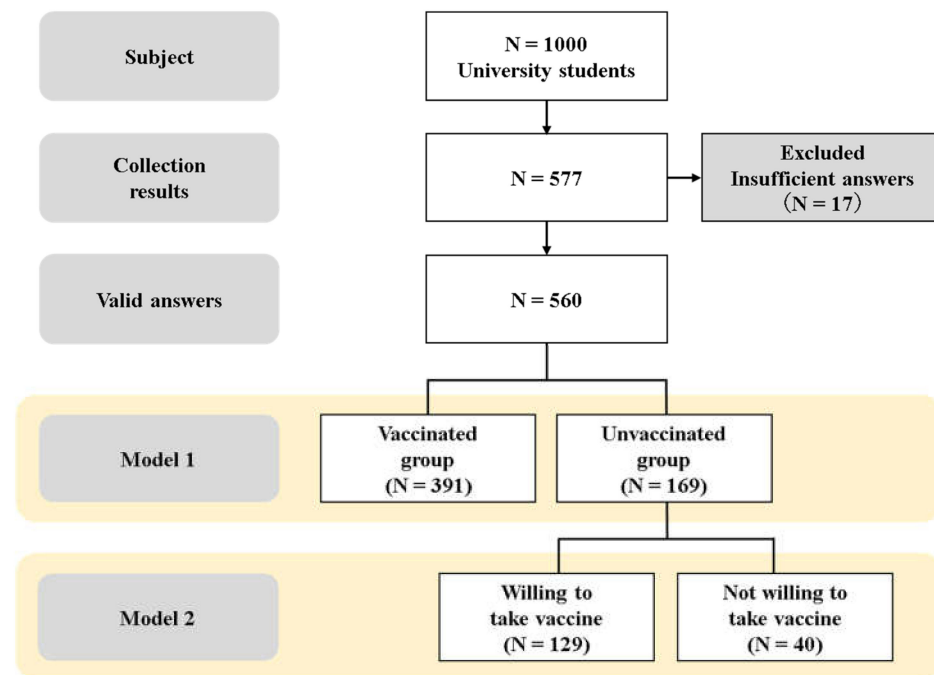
Subject

N = 1000
University students

Collection results

N = 577

Excluded
Insufficient answers
（N = 17）

Valid answers

N = 560

Model 1

Vaccinated group
(N = 391)

Unvaccinated group
(N = 169)

Model 2

Willing to take vaccine
(N = 129)

Not willing to take vaccine
(N = 40)